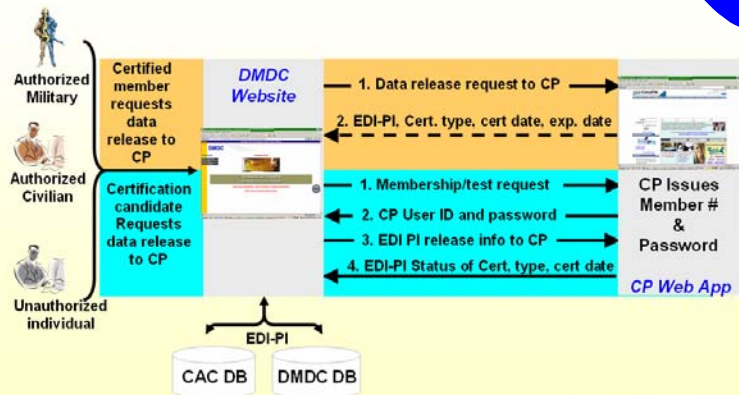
Authorized Military

Authorized Civilian

Unauthorized individual

Certified member requests data release to CP

Certification candidate Requests data release to CP

DMDC Website

1. Data release request to CP

2. EDI-PI, Cert. type, cert date, exp. date

1. Membership/test request

2. CP User ID and password

3. EDI PI release info to CP

4. EDI-PI Status of Cert, type, cert date

CP Issues Member # & Password

CP Web App

EDI-PI

CAC DB

DMDC DB